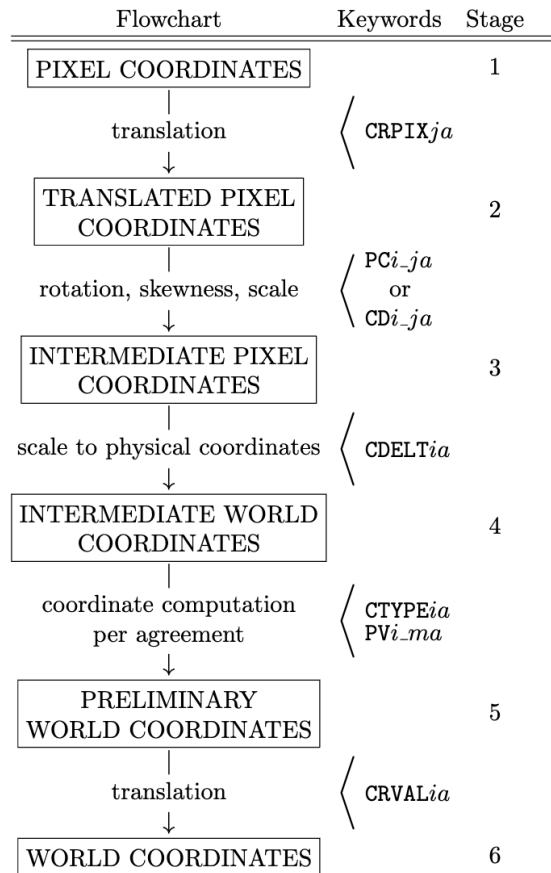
| Flowchart | Keywords | Stage |
|---|---|---|
| PIXEL COORDINATES | | 1 |
| translation ↓ | CRPIX$ja$ | |
| TRANSLATED PIXEL COORDINATES | | 2 |
| rotation, skewness, scale ↓ | PC$i\_ja$ or CD$i\_ja$ | |
| INTERMEDIATE PIXEL COORDINATES | | 3 |
| scale to physical coordinates ↓ | CDELT$ia$ | |
| INTERMEDIATE WORLD COORDINATES | | 4 |
| coordinate computation per agreement ↓ | CTYPE$ia$ PV$i\_ma$ | |
| PRELIMINARY WORLD COORDINATES | | 5 |
| translation ↓ | CRVAL$ia$ | |
| WORLD COORDINATES | | 6 |